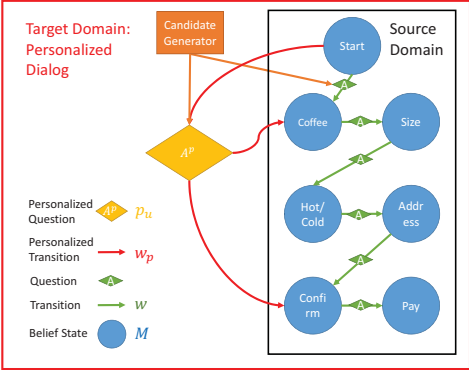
Target Domain: Personalized Dialog

Candidate Generator

Source Domain

Start

A

Coffee

A

Size

$A^p$

A

Hot/ Cold

A

Addr ess

A

Confirm

A

Pay

Personalized Question $A^p$ $p_u$

Personalized Transition $w_p$

Question A

Transition $w$

Belief State $M$